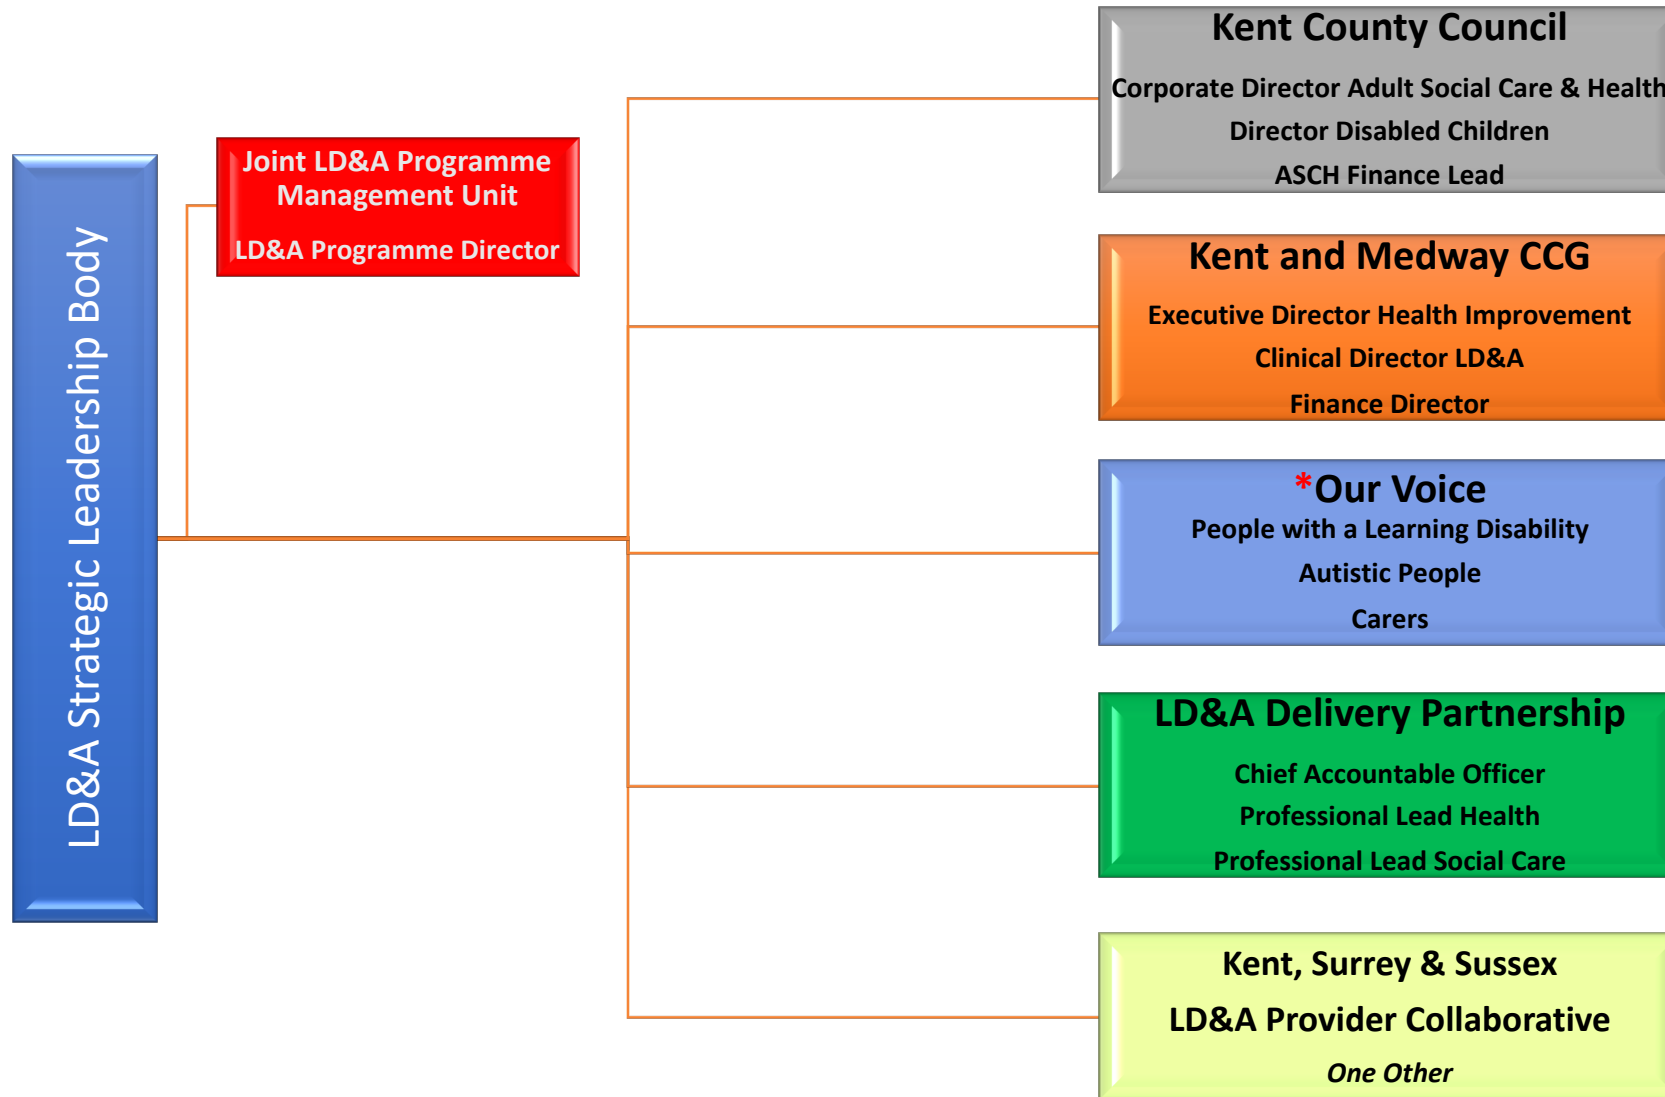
LD&A Strategic Leadership Body

Joint LD&A Programme Management Unit

LD&A Programme Director

Kent County Council

Corporate Director Adult Social Care & Health

Director Disabled Children

ASCH Finance Lead

Kent and Medway CCG

Executive Director Health Improvement

Clinical Director LD&A

Finance Director

*Our Voice

People with a Learning Disability

Autistic People

Carers

LD&A Delivery Partnership

Chief Accountable Officer

Professional Lead Health

Professional Lead Social Care

Kent, Surrey & Sussex

LD&A Provider Collaborative

One Other